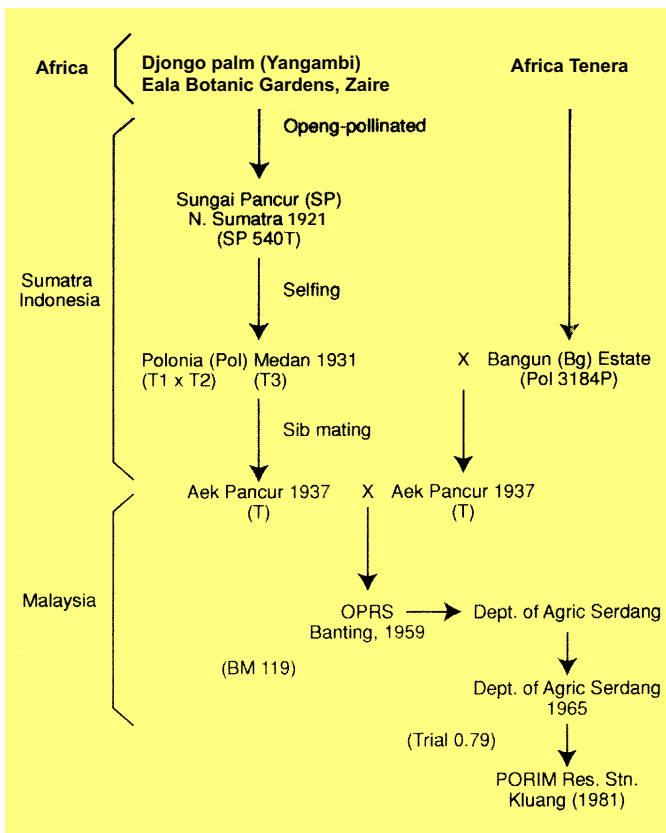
Africa

Djongo palm (Yangambi)
Eala Botanic Gardens, Zaire

Africa Tenera

Openg-pollinated

Sumatra Indonesia

Sungai Pancur (SP)
N. Sumatra 1921
(SP 540T)

Selfing

Polonia (Pol) Medan 1931
(T1 x T2) (T3)

X Bangun (Bg) Estate
(Pol 3184P)

Sib mating

Aek Pancur 1937
(T)

X

Aek Pancur 1937
(T)

Malaysia

OPRS
Banting, 1959

Dept. of Agric Serdang

(BM 119)

Dept. of Agric Serdang
1965

(Trial 0.79)

PORIM Res. Stn.
Kluang (1981)